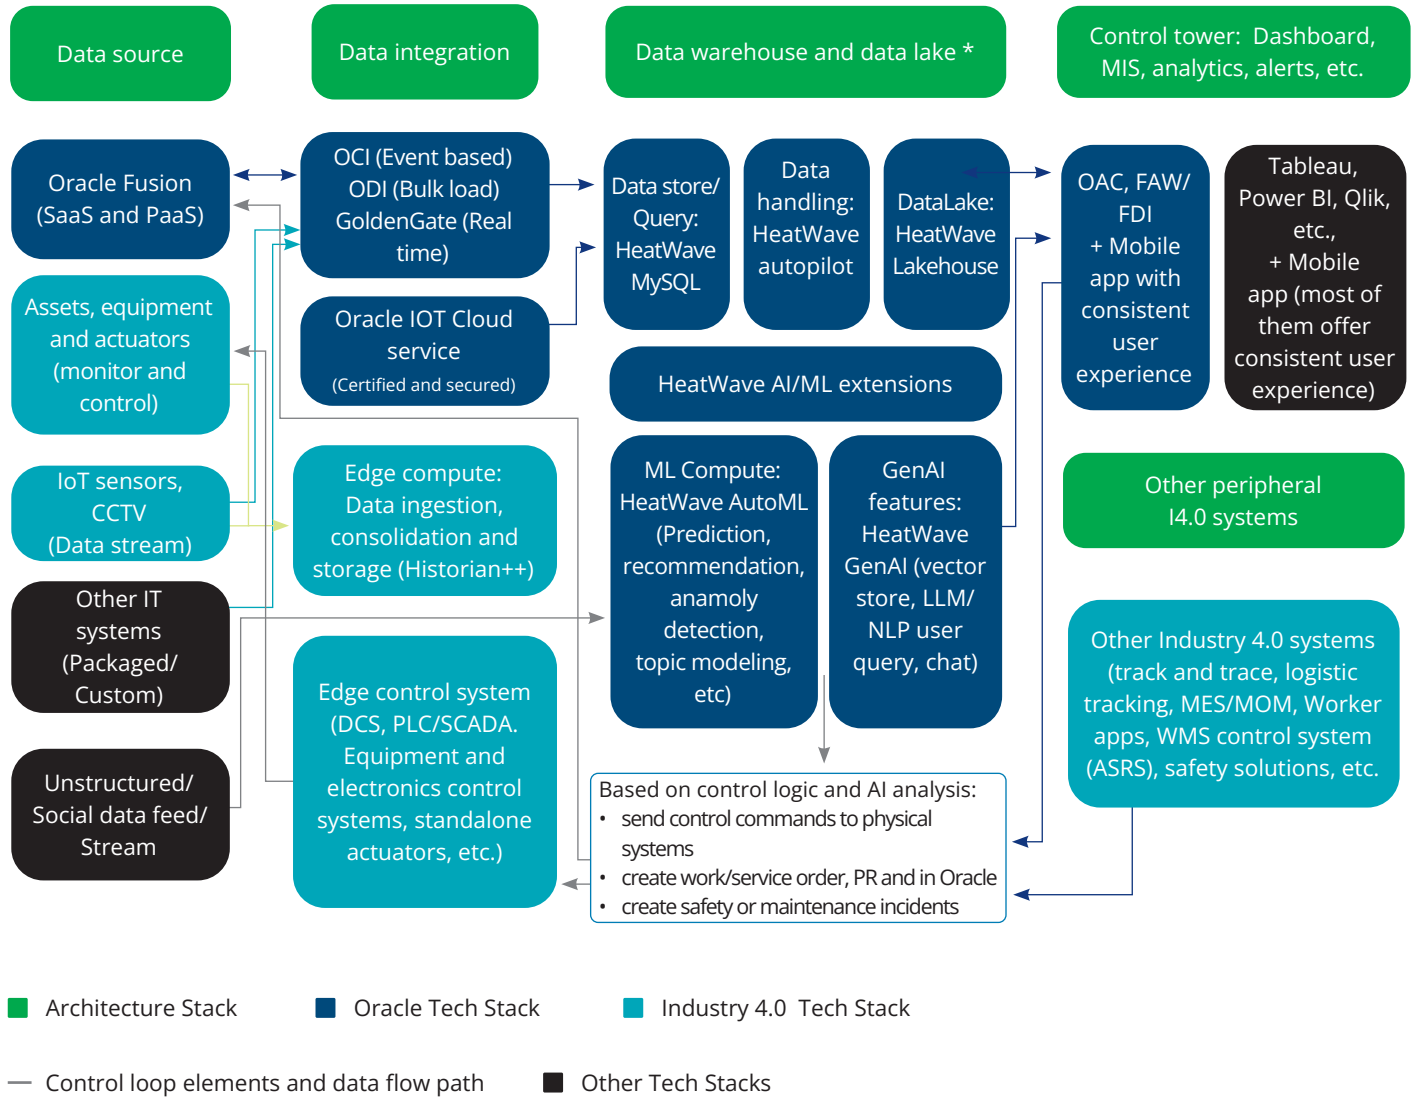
Data source

Data integration

Data warehouse and data lake *

Control tower: Dashboard, MIS, analytics, alerts, etc.

Oracle Fusion (SaaS and PaaS)

OCI (Event based) ODI (Bulk load) GoldenGate (Real time)

Data store/ Query: HeatWave MySQL

Data handling: HeatWave autopilot

DataLake: HeatWave Lakehouse

OAC, FAW/ FDI + Mobile app with consistent user experience

Tableau, Power BI, Qlik, etc., + Mobile app (most of them offer consistent user experience)

Assets, equipment and actuators (monitor and control)

Oracle IOT Cloud service (Certified and secured)

HeatWave AI/ML extensions

IoT sensors, CCTV (Data stream)

Edge compute: Data ingestion, consolidation and storage (Historian++)

ML Compute: HeatWave AutoML (Prediction, recommendation, anamoly detection, topic modeling, etc)

GenAI features: HeatWave GenAI (vector store, LLM/ NLP user query, chat)

Other peripheral I4.0 systems

Other IT systems (Packaged/ Custom)

Edge control system (DCS, PLC/SCADA. Equipment and electronics control systems, standalone actuators, etc.)

Other Industry 4.0 systems (track and trace, logistic tracking, MES/MOM, Worker apps, WMS control system (ASRS), safety solutions, etc.

Unstructured/ Social data feed/ Stream

Based on control logic and AI analysis:
• send control commands to physical systems
• create work/service order, PR and in Oracle
• create safety or maintenance incidents

Architecture Stack

Oracle Tech Stack

Industry 4.0 Tech Stack

Control loop elements and data flow path

Other Tech Stacks